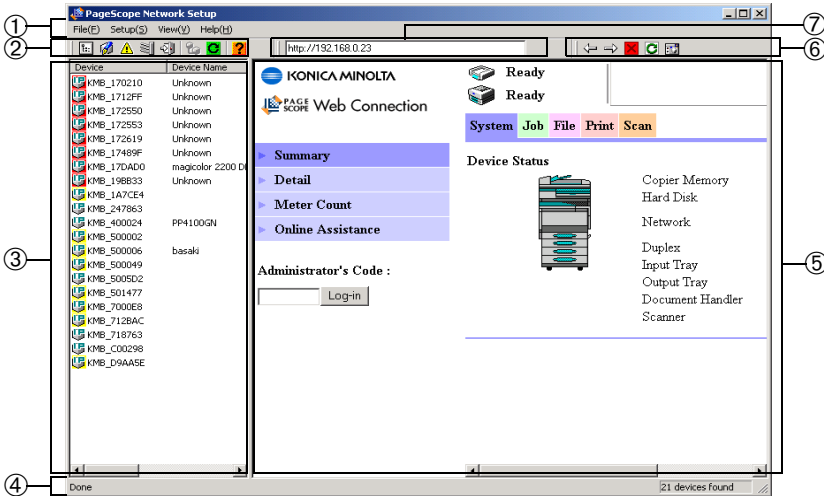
PageScope Network Setup

File(F) Setup(S) View(V) Help(H)

①

②

http://192.168.0.23

⑦

⑥

| Device | Device Name |
|---|---|
| KMB_170210 | Unknown |
| KMB_1712FF | Unknown |
| KMB_172550 | Unknown |
| KMB_172553 | Unknown |
| KMB_172619 | Unknown |
| KMB_17489F | Unknown |
| KMB_17DAD0 | magicolor 2200 DI |
| KMB_19BB33 | Unknown |
| KMB_1A7CE4 | |
| KMB_247863 | |
| KMB_400024 | PP4100GN |
| KMB_500002 | |
| KMB_500006 | basaki |
| KMB_500049 | |
| KMB_5005D2 | |
| KMB_501477 | |
| KMB_7000E8 | |
| KMB_712BAC | |
| KMB_718763 | |
| KMB_C00298 | |
| KMB_D9AA5E | |

③

KONICA MINOLTA

PAGE SCOPE Web Connection

Ready

Ready

System Job File Print Scan

Summary

Detail

Meter Count

Online Assistance

Device Status

Copier Memory
Hard Disk

Network

Duplex
Input Tray
Output Tray
Document Handler
Scanner

Administrator's Code :

Log-in

⑤

④

Done

21 devices found